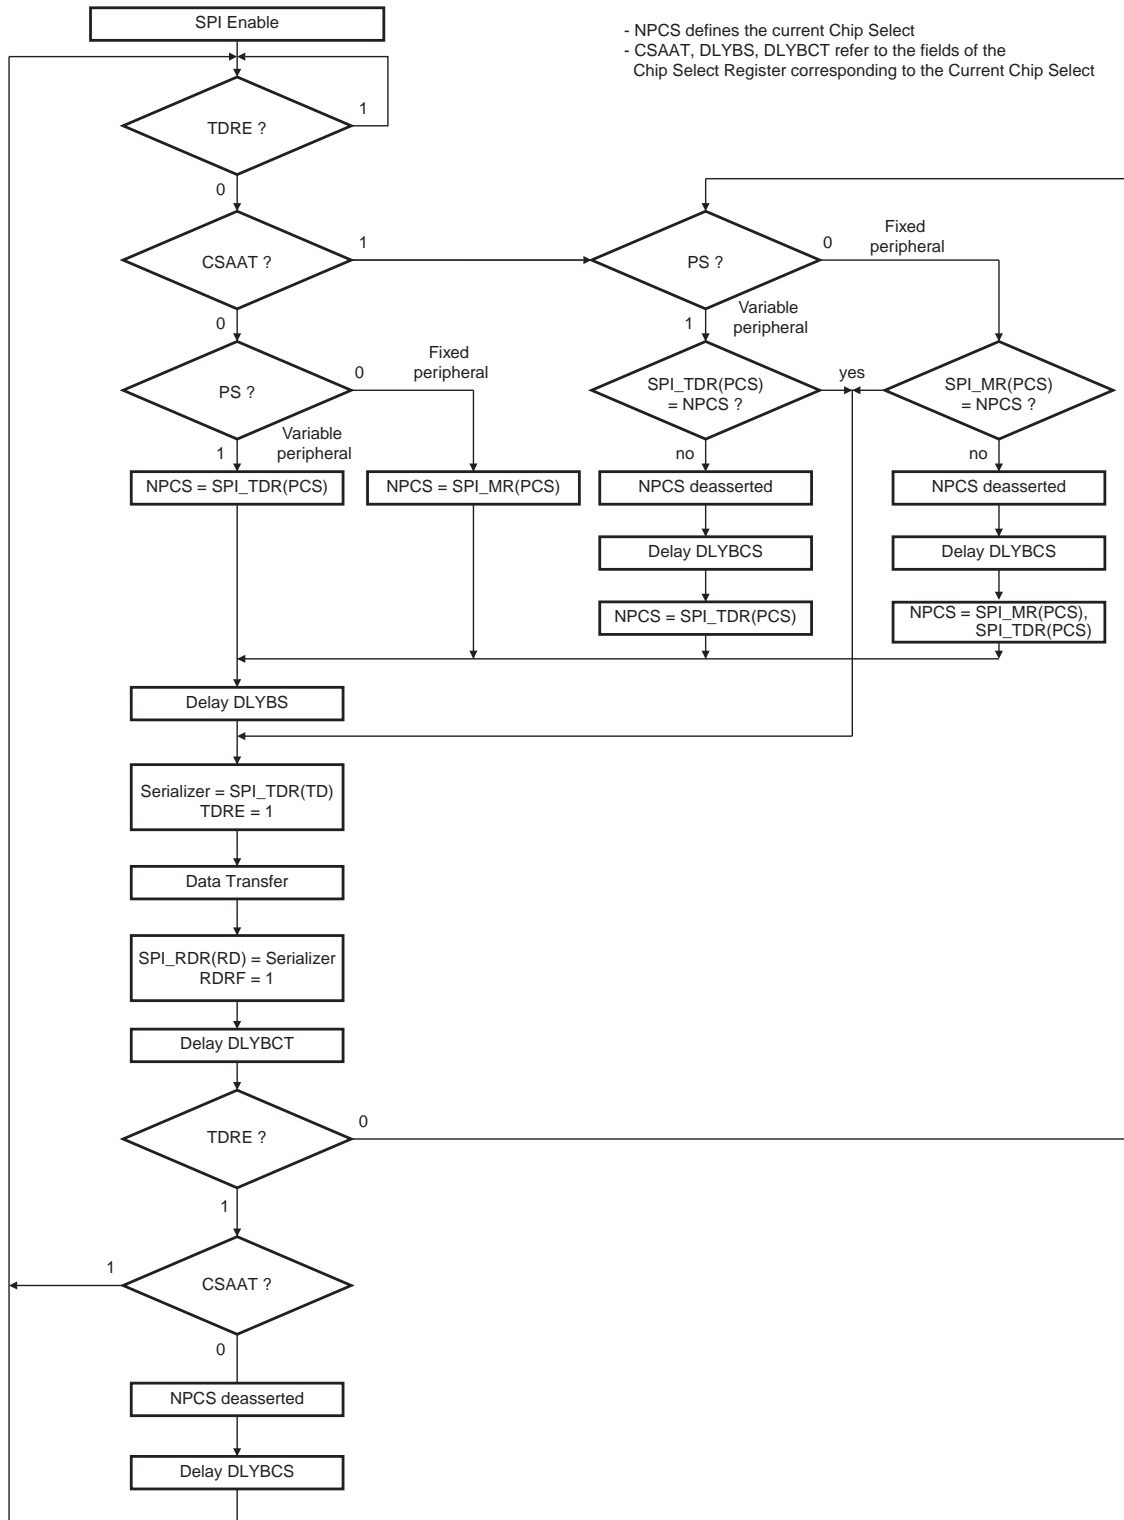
SPI Enable

- NPCS defines the current Chip Select
- CSAAT, DLYBS, DLYBCT refer to the fields of the Chip Select Register corresponding to the Current Chip Select

TDRE ?
1
0
CSAAT ?
1
0
PS ?
0
Fixed peripheral
1
Variable peripheral
NPCS = SPI_TDR(PCS)
NPCS = SPI_MR(PCS)

PS ?
0
Fixed peripheral
1
Variable peripheral
SPI_TDR(PCS) = NPCS ?
yes
SPI_MR(PCS) = NPCS ?
no
NPCS deasserted
Delay DLYBCS
NPCS = SPI_TDR(PCS)
no
NPCS deasserted
Delay DLYBCS
NPCS = SPI_MR(PCS), SPI_TDR(PCS)

Delay DLYBS
Serializer = SPI_TDR(TD)
TDRE = 1
Data Transfer
SPI_RDR(RD) = Serializer
RDRF = 1
Delay DLYBCT
TDRE ?
0
1
1
CSAAT ?
0
NPCS deasserted
Delay DLYBCS